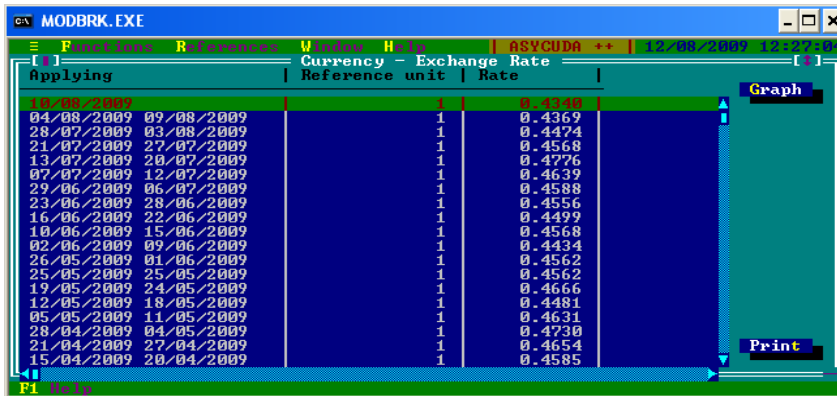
MODBRK.EXE

≡ Functions References Window Help | ASYCUDA ++ | 12/08/2009 12:27:0

[■] Currency - Exchange Rate [↕]

| Applying | Reference unit | Rate |
|---|---|---|
| 10/08/2009 | 1 | 0.4340 |
| 04/08/2009 09/08/2009 | 1 | 0.4369 |
| 28/07/2009 03/08/2009 | 1 | 0.4474 |
| 21/07/2009 27/07/2009 | 1 | 0.4568 |
| 13/07/2009 20/07/2009 | 1 | 0.4776 |
| 07/07/2009 12/07/2009 | 1 | 0.4639 |
| 29/06/2009 06/07/2009 | 1 | 0.4588 |
| 23/06/2009 28/06/2009 | 1 | 0.4556 |
| 16/06/2009 22/06/2009 | 1 | 0.4499 |
| 10/06/2009 15/06/2009 | 1 | 0.4568 |
| 02/06/2009 09/06/2009 | 1 | 0.4434 |
| 26/05/2009 01/06/2009 | 1 | 0.4562 |
| 25/05/2009 25/05/2009 | 1 | 0.4562 |
| 19/05/2009 24/05/2009 | 1 | 0.4666 |
| 12/05/2009 18/05/2009 | 1 | 0.4481 |
| 05/05/2009 11/05/2009 | 1 | 0.4631 |
| 28/04/2009 04/05/2009 | 1 | 0.4730 |
| 21/04/2009 27/04/2009 | 1 | 0.4654 |
| 15/04/2009 20/04/2009 | 1 | 0.4585 |

Graph

Print

F1 Help